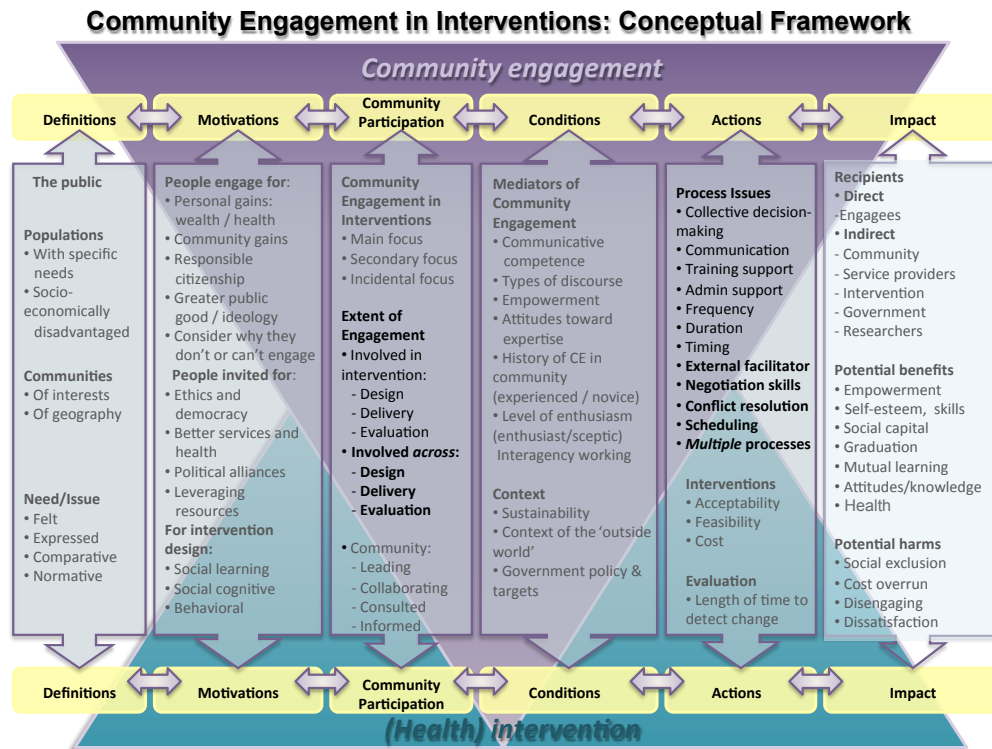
Community Engagement in Interventions: Conceptual Framework

Community engagement

Definitions | Motivations | Community Participation | Conditions | Actions | Impact

The public

Populations
• With specific needs
• Socio-economically disadvantaged

Communities
• Of interests
• Of geography

Need/Issue
• Felt
• Expressed
• Comparative
• Normative

People engage for:
• Personal gains: wealth / health
• Community gains
• Responsible citizenship
• Greater public good / ideology
• Consider why they don't or can't engage
People invited for:
• Ethics and democracy
• Better services and health
• Political alliances
• Leveraging resources
For intervention design:
• Social learning
• Social cognitive
• Behavioral

Community Engagement in Interventions
• Main focus
• Secondary focus
• Incidental focus

Extent of Engagement
• Involved in intervention:
- Design
- Delivery
- Evaluation
• Involved across:
- Design
- Delivery
- Evaluation

• Community:
- Leading
- Collaborating
- Consulted
- Informed

Mediators of Community Engagement
• Communicative competence
• Types of discourse
• Empowerment
• Attitudes toward expertise
• History of CE in community (experienced / novice)
• Level of enthusiasm (enthusiast/sceptic) Interagency working

Context
• Sustainability
• Context of the 'outside world'
• Government policy & targets

Process Issues
• Collective decision-making
• Communication
• Training support
• Admin support
• Frequency
• Duration
• Timing
• External facilitator
• Negotiation skills
• Conflict resolution
• Scheduling
• Multiple processes

Interventions
• Acceptability
• Feasibility
• Cost

Evaluation
• Length of time to detect change

Recipients
• Direct
-Engagees
• Indirect
- Community
- Service providers
- Intervention
- Government
- Researchers

Potential benefits
• Empowerment
• Self-esteem, skills
• Social capital
• Graduation
• Mutual learning
• Attitudes/knowledge
• Health

Potential harms
• Social exclusion
• Cost overrun
• Disengaging
• Dissatisfaction

Definitions | Motivations | Community Participation | Conditions | Actions | Impact

(Health) intervention